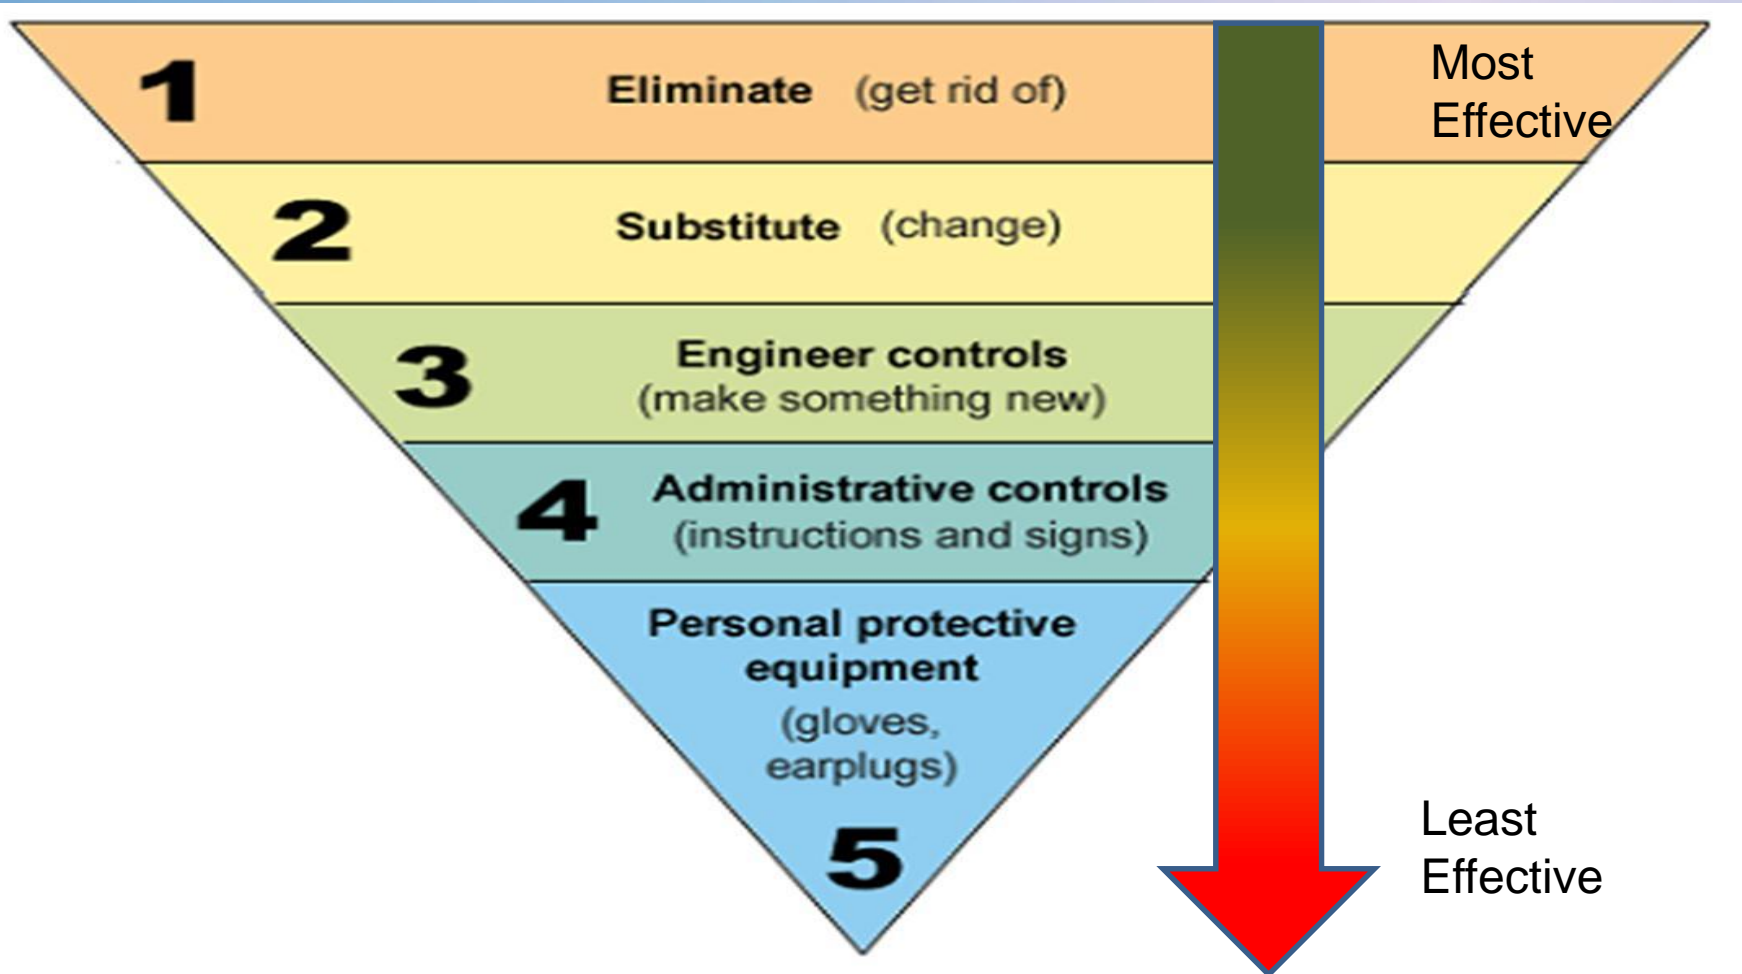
1 Eliminate (get rid of)

2 Substitute (change)

3 Engineer controls (make something new)

4 Administrative controls (instructions and signs)

Personal protective equipment (gloves, earplugs)

5

Most Effective

Least Effective